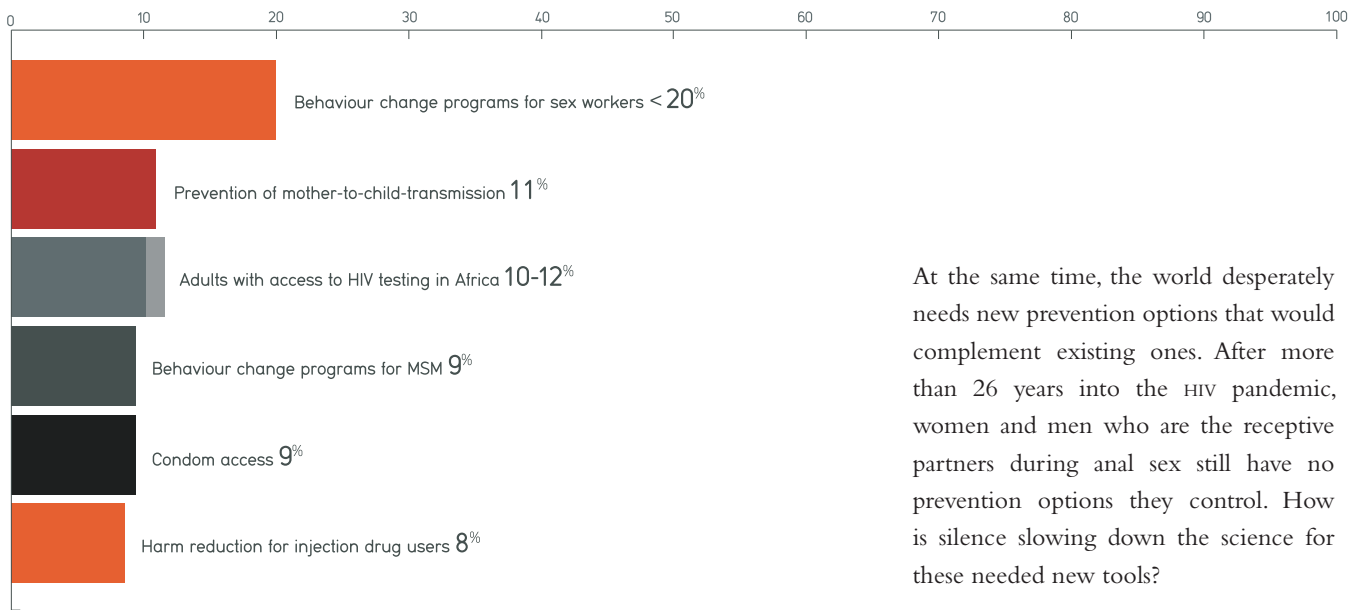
0 10 20 30 40 50 60 70 80 90 100

Behaviour change programs for sex workers < 20%

Prevention of mother-to-child-transmission 11%

Adults with access to HIV testing in Africa 10-12%

Behaviour change programs for MSM 9%

Condom access 9%

Harm reduction for injection drug users 8%

At the same time, the world desperately needs new prevention options that would complement existing ones. After more than 26 years into the HIV pandemic, women and men who are the receptive partners during anal sex still have no prevention options they control. How is silence slowing down the science for these needed new tools?